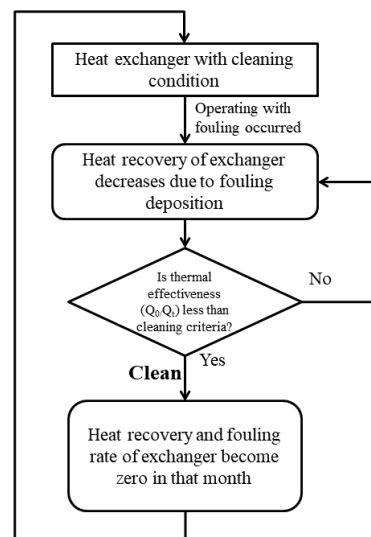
Heat exchanger with cleaning condition

Operating with fouling occurred

Heat recovery of exchanger decreases due to fouling deposition

Is thermal effectiveness ($Q_0/Q_t$) less than cleaning criteria?

No

Yes

Clean

Heat recovery and fouling rate of exchanger become zero in that month